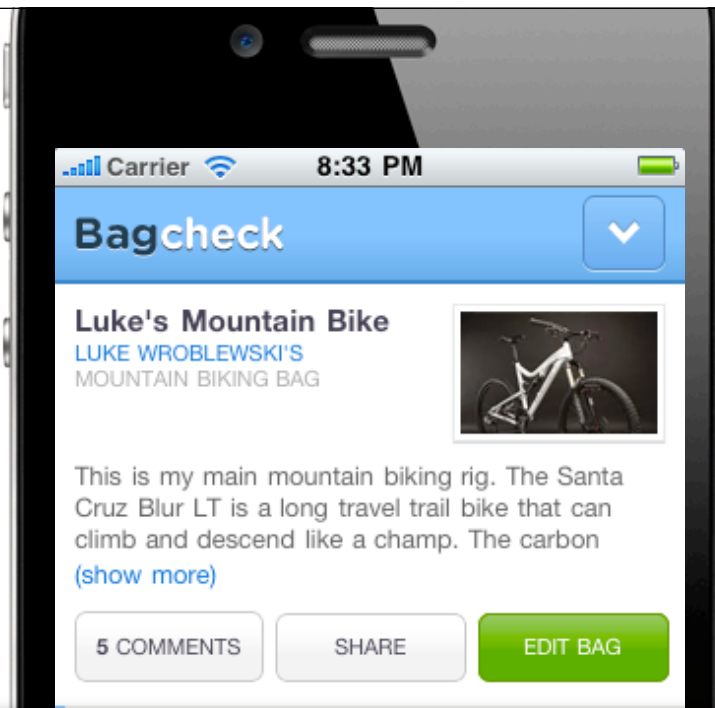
Carrier 8:33 PM

Bagcheck

Luke's Mountain Bike
LUKE WROBLEWSKI'S
MOUNTAIN BIKING BAG

This is my main mountain biking rig. The Santa Cruz Blur LT is a long travel trail bike that can climb and descend like a champ. The carbon
(show more)

5 COMMENTS
SHARE
EDIT BAG